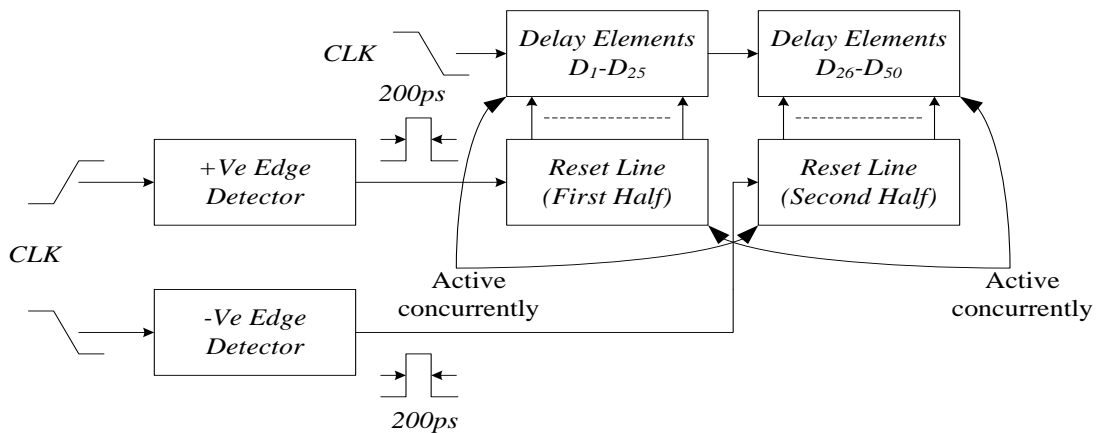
CLK

Delay Elements $D_1$-$D_{25}$

Delay Elements $D_{26}$-$D_{50}$

200ps

+Ve Edge Detector

Reset Line (First Half)

Reset Line (Second Half)

CLK

Active concurrently

Active concurrently

-Ve Edge Detector

200ps